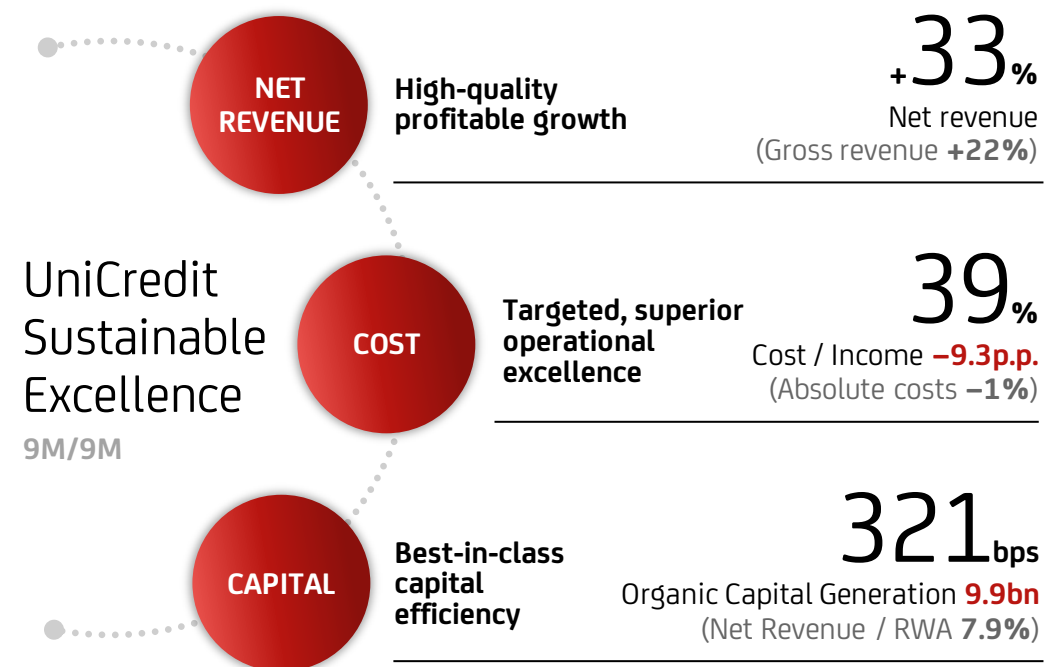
UniCredit Sustainable Excellence

9M/9M

NET REVENUE

High-quality profitable growth

+33%

Net revenue

(Gross revenue +22%)

COST

Targeted, superior operational excellence

39%

Cost / Income –9.3p.p.

(Absolute costs –1%)

CAPITAL

Best-in-class capital efficiency

321bps

Organic Capital Generation 9.9bn

(Net Revenue / RWA 7.9%)